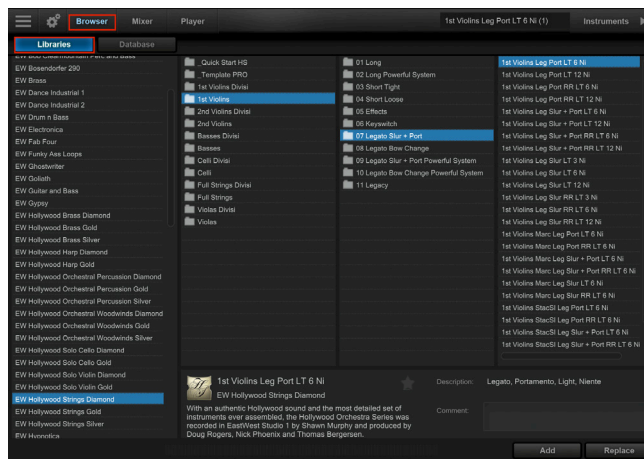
Browser Mixer Player 1st Violins Leg Port LT 6 Ni (1) Instruments

Libraries Database

EW Bosendorfer 290
EW Brass
EW Dance Industrial 1
EW Dance Industrial 2
EW Drum n Bass
EW Electronica
EW Fab Four
EW Funky Ass Loops
EW Ghostwriter
EW Goliath
EW Guitar and Bass
EW Gypsy
EW Hollywood Brass Diamond
EW Hollywood Brass Gold
EW Hollywood Brass Silver
EW Hollywood Harp Diamond
EW Hollywood Harp Gold
EW Hollywood Orchestral Percussion Diamond
EW Hollywood Orchestral Percussion Gold
EW Hollywood Orchestral Percussion Silver
EW Hollywood Orchestral Woodwinds Diamond
EW Hollywood Orchestral Woodwinds Gold
EW Hollywood Orchestral Woodwinds Silver
EW Hollywood Solo Cello Diamond
EW Hollywood Solo Cello Gold
EW Hollywood Solo Violin Diamond
EW Hollywood Solo Violin Gold
EW Hollywood Strings Diamond
EW Hollywood Strings Gold
EW Hollywood Strings Silver
EW Hypnotica

_Quick Start HS
_Template PRO
1st Violins Divisi
1st Violins
2nd Violins Divisi
2nd Violins
Basses Divisi
Basses
Celli Divisi
Celli
Full Strings Divisi
Full Strings
Violas Divisi
Violas

01 Long
02 Long Powerful System
03 Short Tight
04 Short Loose
05 Effects
06 Keyswitch
07 Legato Slur + Port
08 Legato Bow Change
09 Legato Slur + Port Powerful System
10 Legato Bow Change Powerful System
11 Legacy

1st Violins Leg Port LT 6 Ni
1st Violins Leg Port LT 12 Ni
1st Violins Leg Port RR LT 6 Ni
1st Violins Leg Port RR LT 12 Ni
1st Violins Leg Slur + Port LT 6 Ni
1st Violins Leg Slur + Port LT 12 Ni
1st Violins Leg Slur + Port RR LT 6 Ni
1st Violins Leg Slur + Port RR LT 12 Ni
1st Violins Leg Slur LT 3 Ni
1st Violins Leg Slur LT 6 Ni
1st Violins Leg Slur LT 12 Ni
1st Violins Leg Slur RR LT 3 Ni
1st Violins Leg Slur RR LT 6 Ni
1st Violins Leg Slur RR LT 12 Ni
1st Violins Marc Leg Port LT 6 Ni
1st Violins Marc Leg Port RR LT 6 Ni
1st Violins Marc Leg Slur + Port LT 6 Ni
1st Violins Marc Leg Slur + Port RR LT 6 Ni
1st Violins Marc Leg Slur LT 6 Ni
1st Violins Marc Leg Slur RR LT 6 Ni
1st Violins StacSl Leg Port LT 6 Ni
1st Violins StacSl Leg Port RR LT 6 Ni
1st Violins StacSl Leg Slur + Port LT 6 Ni
1st Violins StacSl Leg Slur + Port RR LT 6 Ni

1st Violins Leg Port LT 6 Ni
EW Hollywood Strings Diamond
With an authentic Hollywood sound and the most detailed set of instruments ever assembled, the Hollywood Orchestra Series was recorded in EastWest Studio 1 by Shawn Murphy and produced by Doug Rogers, Nick Phoenix and Thomas Bergersen.

Description: Legato, Portamento, Light, Niente
Comment:

Add Replace